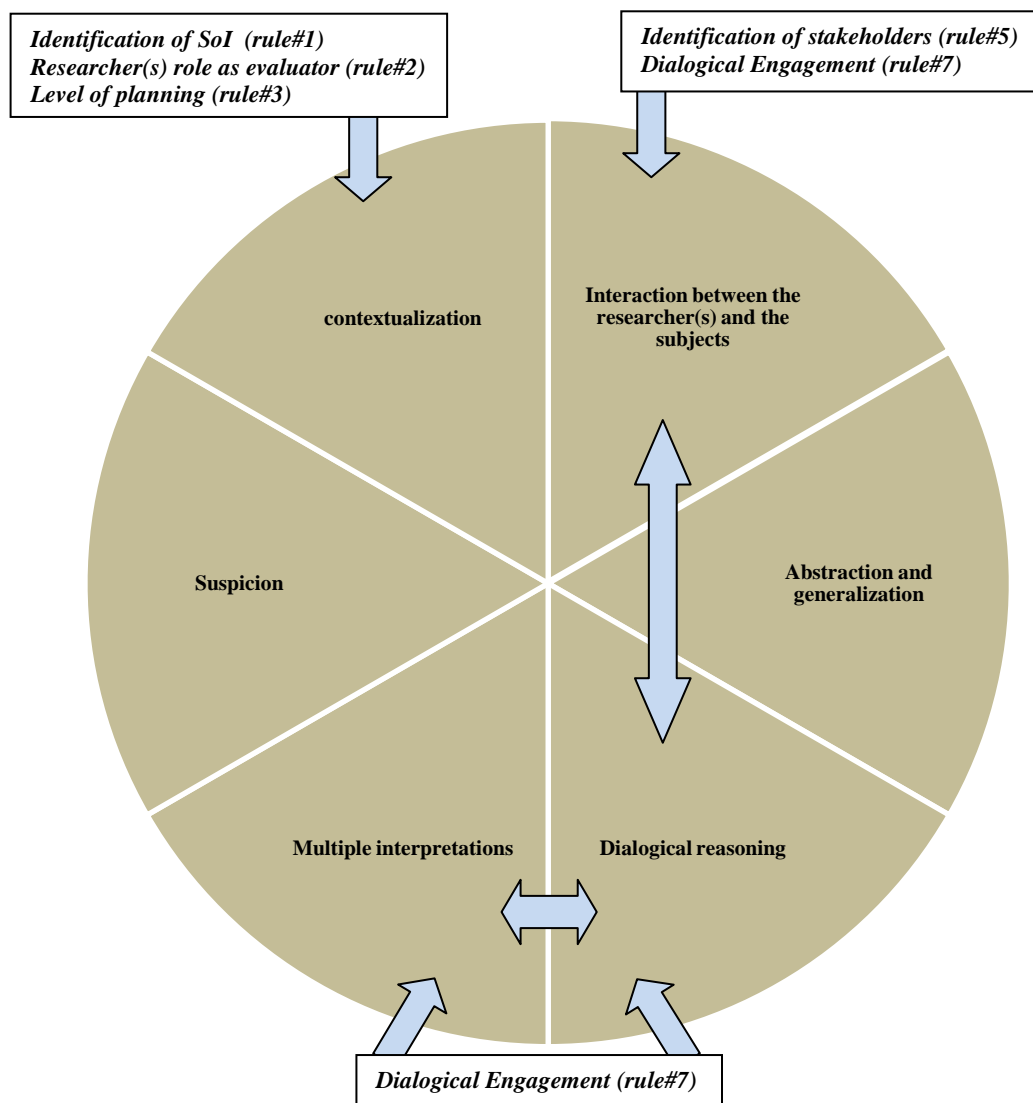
Identification of SoI (rule#1)
Researcher(s) role as evaluator (rule#2)
Level of planning (rule#3)

Identification of stakeholders (rule#5)
Dialogical Engagement (rule#7)

contextualization

Interaction between the researcher(s) and the subjects

Suspicion

Abstraction and generalization

Multiple interpretations

Dialogical reasoning

Dialogical Engagement (rule#7)